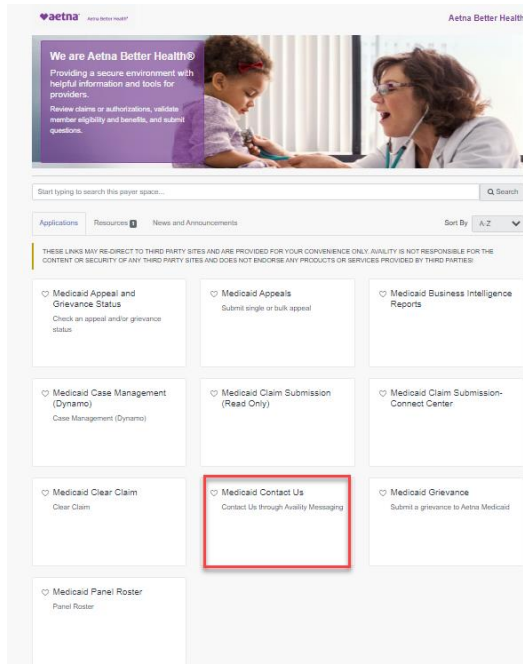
♥aetna Aetna Better Health

Aetna Better Health

We are Aetna Better Health®

Providing a secure environment with helpful information and tools for providers.

Review claims or authorizations, validate member eligibility and benefits, and submit questions.

Start typing to search this payer space...

Search

Applications Resources 1 News and Announcements

Sort By A-Z

THESE LINKS MAY RE-DIRECT TO THIRD PARTY SITES AND ARE PROVIDED FOR YOUR CONVENIENCE ONLY. AVAILITY IS NOT RESPONSIBLE FOR THE CONTENT OR SECURITY OF ANY THIRD PARTY SITES AND DOES NOT ENDORSE ANY PRODUCTS OR SERVICES PROVIDED BY THIRD PARTIES.

♡ Medicaid Appeal and Grievance Status
Check an appeal and/or grievance status

♡ Medicaid Appeals
Submit single or bulk appeal

♡ Medicaid Business Intelligence Reports

♡ Medicaid Case Management (Dynamo)
Case Management (Dynamo)

♡ Medicaid Claim Submission (Read Only)

♡ Medicaid Claim Submission-Connect Center

♡ Medicaid Clear Claim
Clear Claim

♡ Medicaid Contact Us
Contact Us through Availity Messaging

♡ Medicaid Grievance
Submit a grievance to Aetna Medicaid

♡ Medicaid Panel Roster
Panel Roster